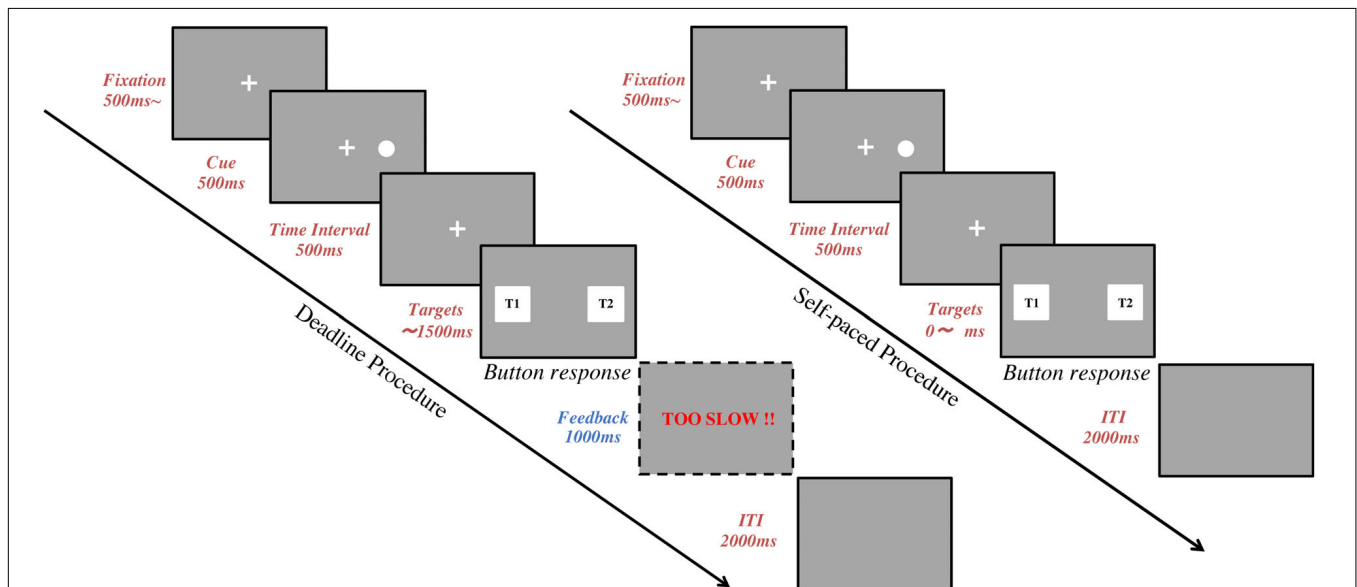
Fixation
500ms~

+

Cue
500ms

+

Time Interval
500ms

+

Targets
~1500ms

T1

T2

Button response

Deadline Procedure

Feedback
1000ms

TOO SLOW !!

ITI
2000ms

Fixation
500ms~

+

Cue
500ms

+

Time Interval
500ms

+

Targets
0~ ms

T1

T2

Button response

Self-paced Procedure

ITI
2000ms